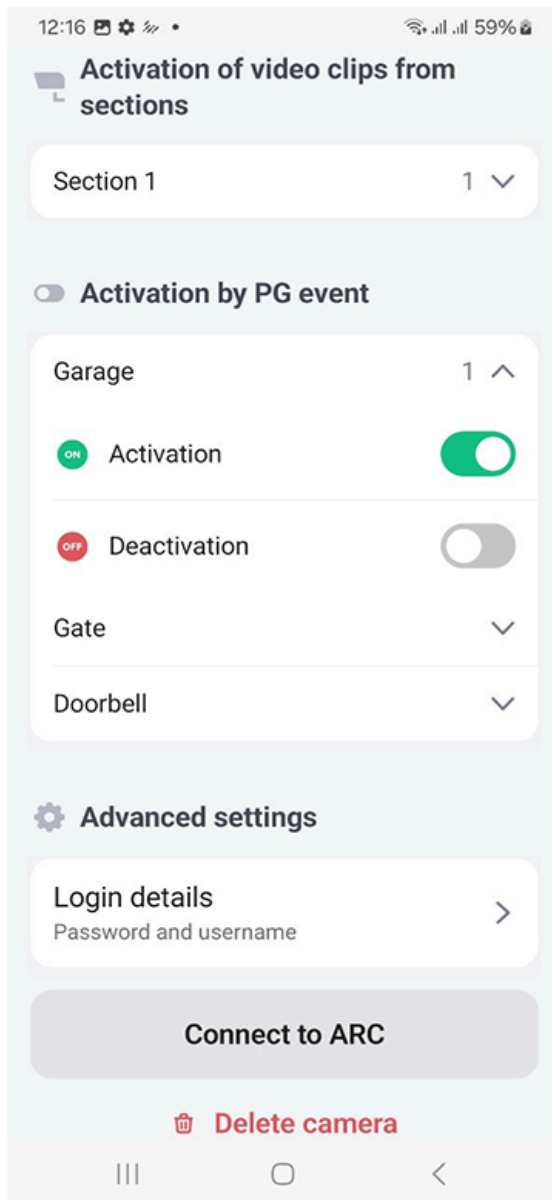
12:16 • 59%

Activation of video clips from sections

Section 1 1

Activation by PG event

Garage 1

ON Activation

OFF Deactivation

Gate

Doorbell

Advanced settings

Login details
Password and username

Connect to ARC

Delete camera